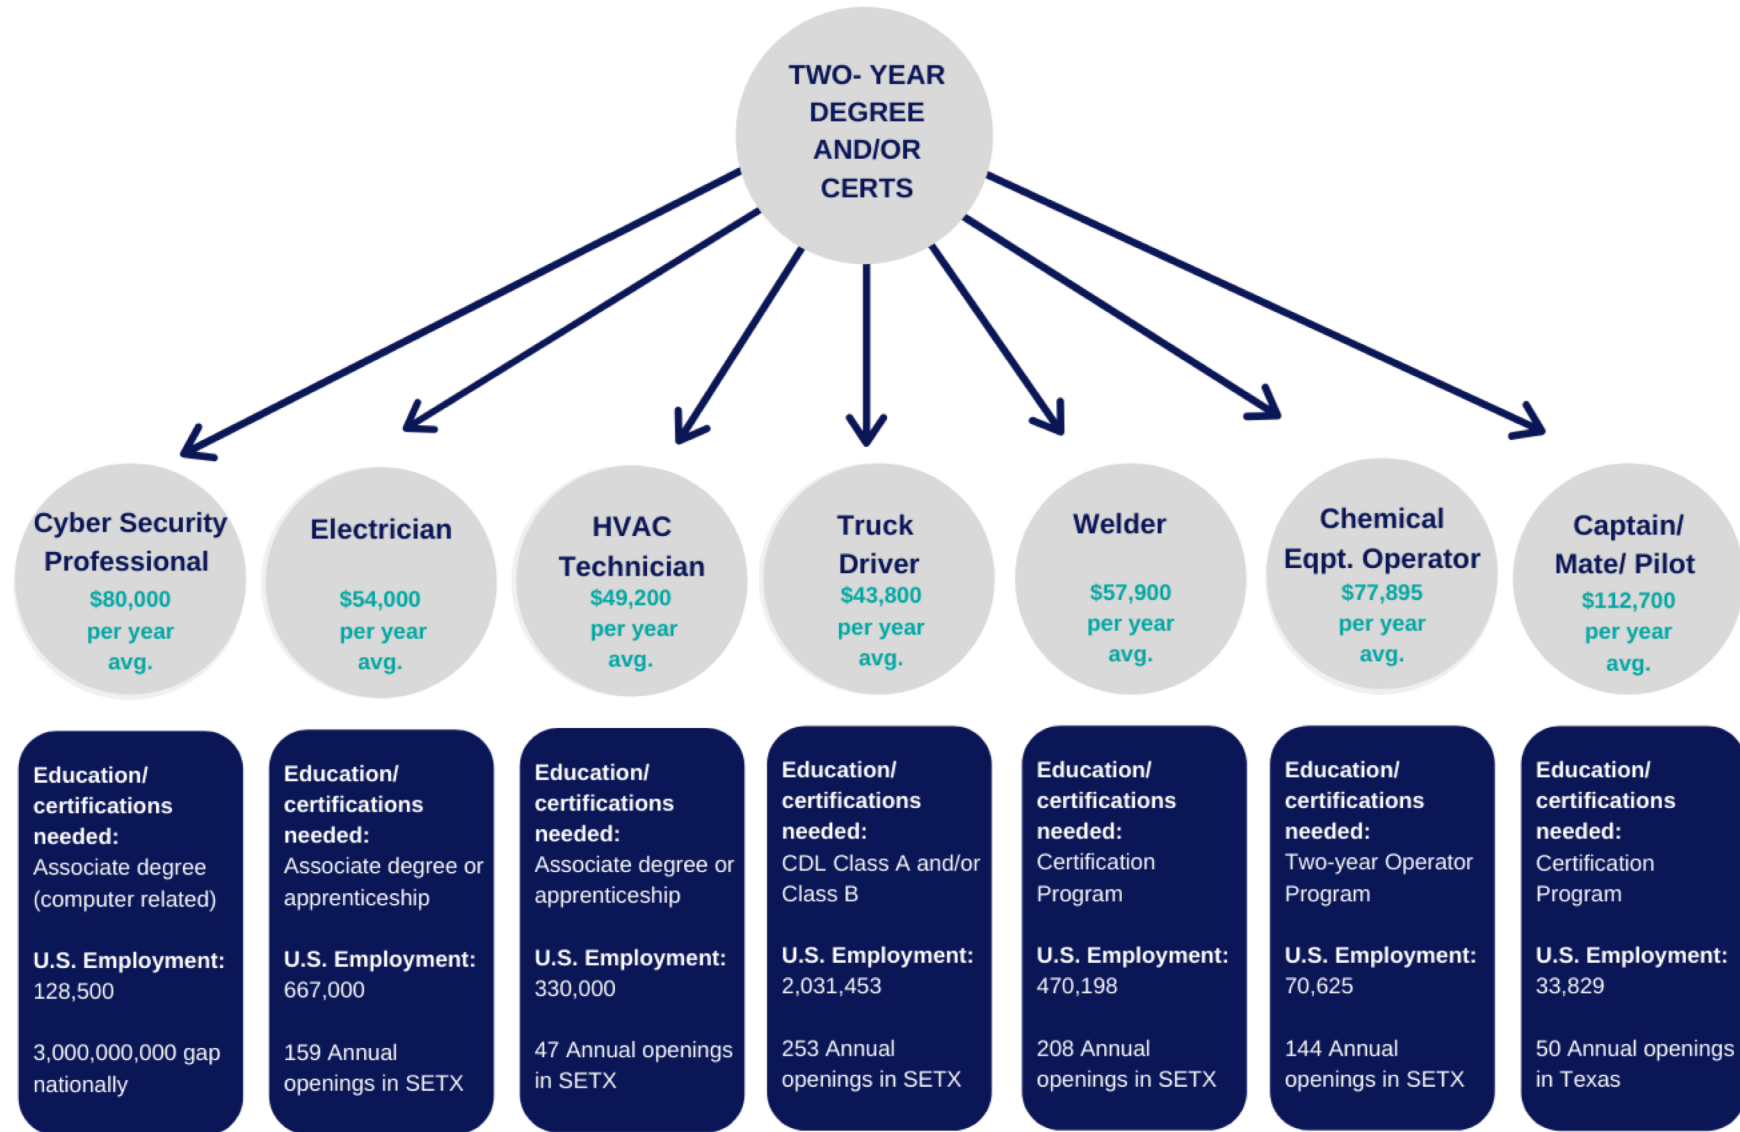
TWO- YEAR DEGREE AND/OR CERTS

Cyber Security Professional
$80,000 per year avg.

Education/ certifications needed:
Associate degree (computer related)

U.S. Employment: 128,500

3,000,000,000 gap nationally

Electrician
$54,000 per year avg.

Education/ certifications needed:
Associate degree or apprenticeship

U.S. Employment: 667,000

159 Annual openings in SETX

HVAC Technician
$49,200 per year avg.

Education/ certifications needed:
Associate degree or apprenticeship

U.S. Employment: 330,000

47 Annual openings in SETX

Truck Driver
$43,800 per year avg.

Education/ certifications needed:
CDL Class A and/or Class B

U.S. Employment: 2,031,453

253 Annual openings in SETX

Welder
$57,900 per year avg.

Education/ certifications needed:
Certification Program

U.S. Employment: 470,198

208 Annual openings in SETX

Chemical Eqpt. Operator
$77,895 per year avg.

Education/ certifications needed:
Two-year Operator Program

U.S. Employment: 70,625

144 Annual openings in SETX

Captain/ Mate/ Pilot
$112,700 per year avg.

Education/ certifications needed:
Certification Program

U.S. Employment: 33,829

50 Annual openings in Texas